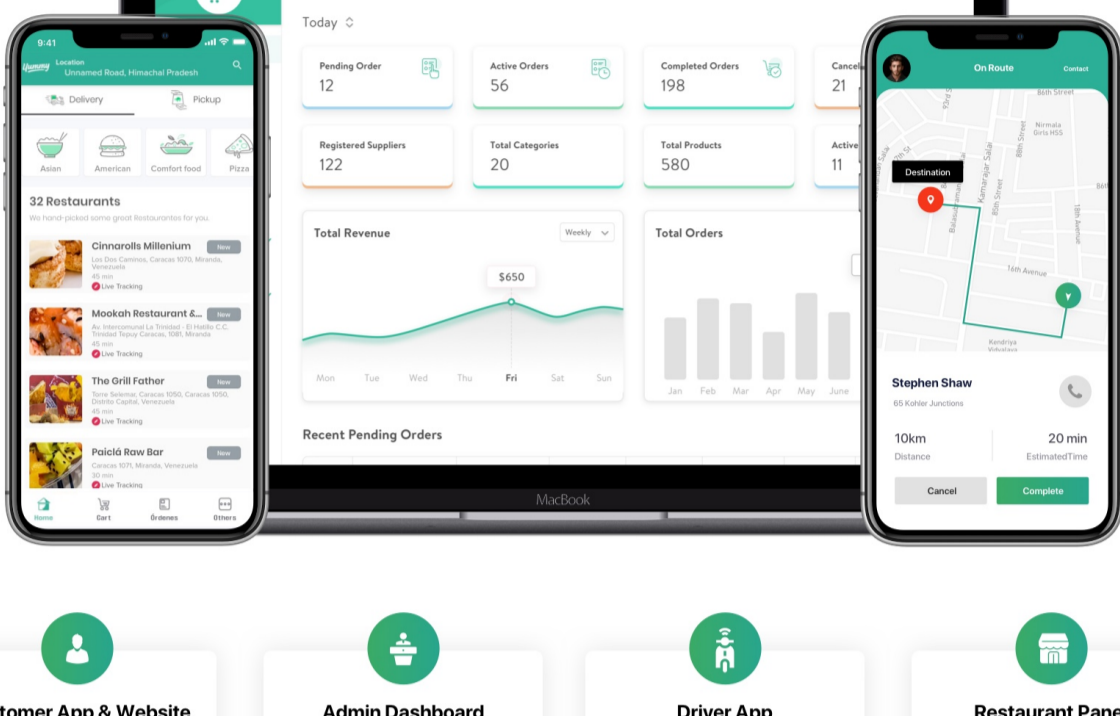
9:41
Yummy Location
Unnamed Road, Himachal Pradesh
Delivery
Pickup
Asian
American
Comfort food
Pizza
32 Restaurants
We hand-picked some great Restourantes for you.
Cinnarolls Millenium
New
Los Dos Caminos, Caracas 1070, Miranda, Venezuela
45 min
Live Tracking
Mookah Restaurant &...
New
Av. Intercomunal La Trinidad - El Hatillo C.C. Trinidad Caracas, 1081, Miranda
45 min
Live Tracking
The Grill Father
New
Torre Selemar, Caracas 1050, Caracas 1050, Distrito Capital, Venezuela
45 min
Live Tracking
Paiclá Raw Bar
New
Caracas 1071, Miranda, Venezuela
30 min
Live Tracking
Home
Cart
Órdenes
Others

Today
Pending Order
12
Active Orders
56
Completed Orders
198
Cancel
21
Registered Suppliers
122
Total Categories
20
Total Products
580
Active
11
Total Revenue
Weekly
$650
Mon
Tue
Wed
Thu
Fri
Sat
Sun
Total Orders
Jan
Feb
Mar
Apr
May
June
Recent Pending Orders
MacBook

On Route
Contact
86th Street
93rd St
88th Street
Nirmala Girls HSS
Destination
Kamarajar Salai
85th Street
18th Avenue
16th Avenue
Kendriya Vidyalaya
Stephen Shaw
65 Kohler Junctions
10km
Distance
20 min
EstimatedTime
Cancel
Complete

tomer App & Website
Admin Dashboard
Driver App
Restaurant Pane